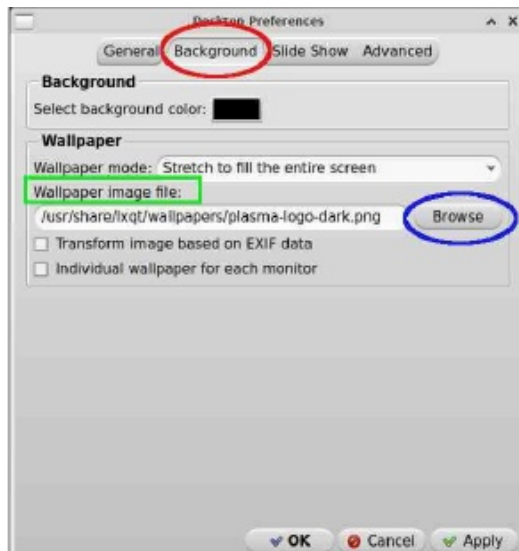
Desktop Preferences

General Background Slide Show Advanced

Background

Select background color:

Wallpaper

Wallpaper mode: Stretch to fill the entire screen

Wallpaper image file:

/usr/share/lxqt/wallpapers/plasma-logo-dark.png

Browse

Transform image based on EXIF data

Individual wallpaper for each monitor

OK

Cancel

Apply